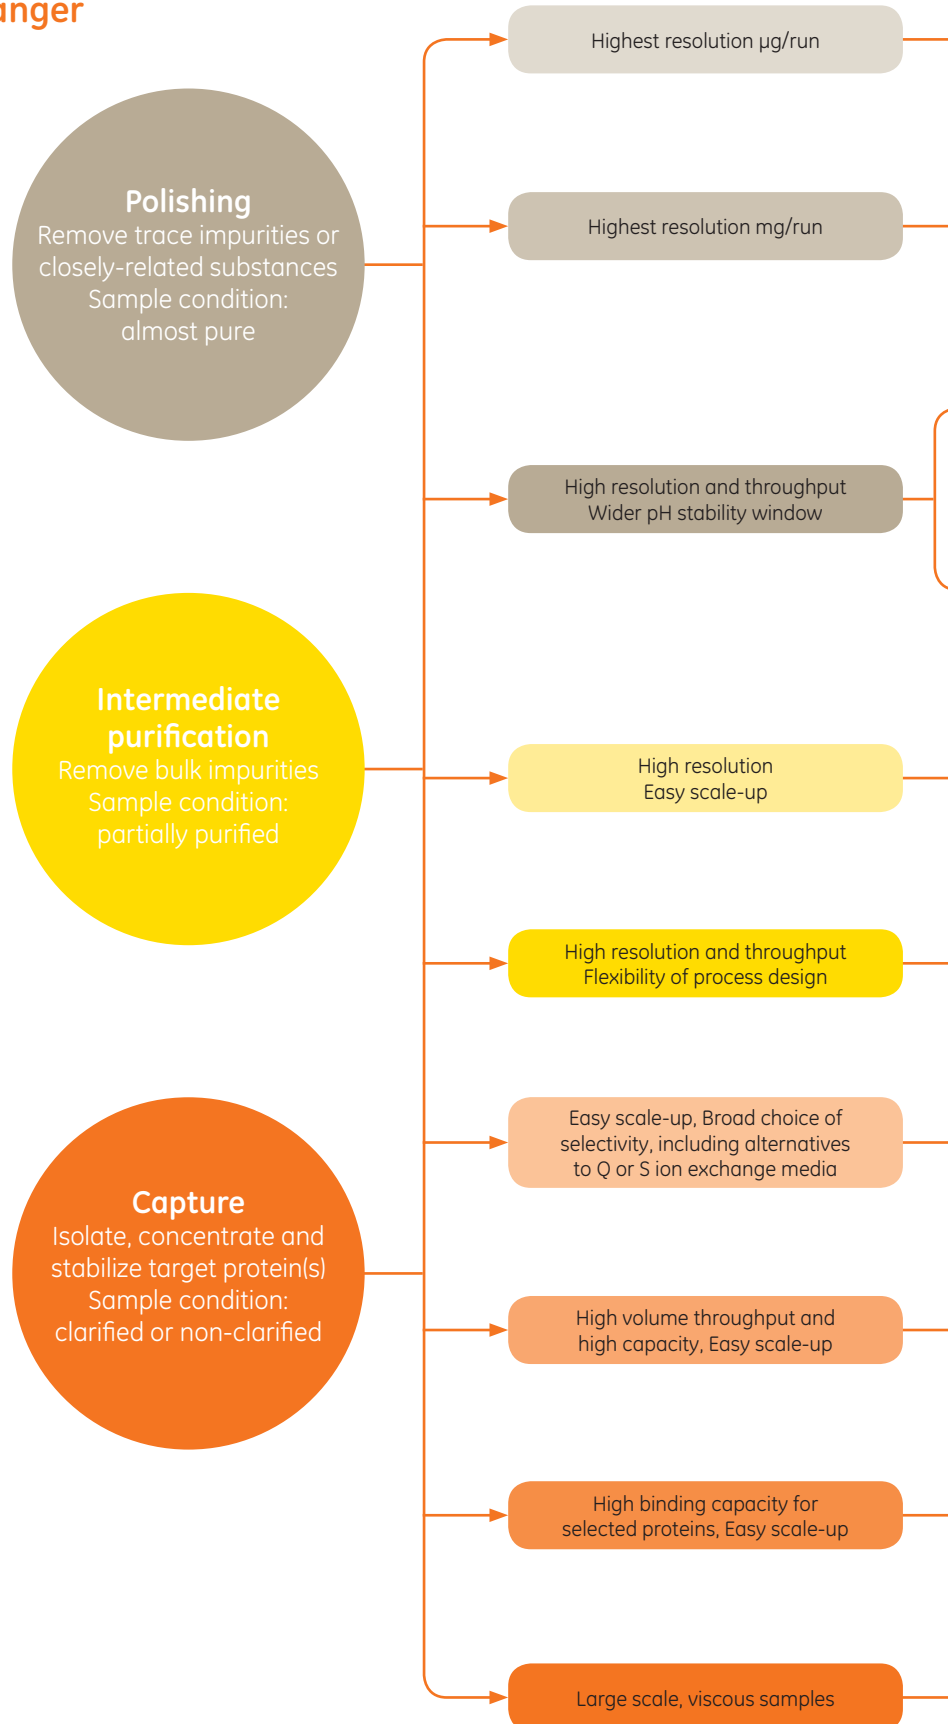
anger

Polishing
Remove trace impurities or closely-related substances
Sample condition: almost pure

Highest resolution µg/run

Highest resolution mg/run

High resolution and throughput
Wider pH stability window

Intermediate purification
Remove bulk impurities
Sample condition: partially purified

High resolution
Easy scale-up

High resolution and throughput
Flexibility of process design

Capture
Isolate, concentrate and stabilize target protein(s)
Sample condition: clarified or non-clarified

Easy scale-up, Broad choice of selectivity, including alternatives to Q or S ion exchange media

High volume throughput and high capacity, Easy scale-up

High binding capacity for selected proteins, Easy scale-up

Large scale, viscous samples